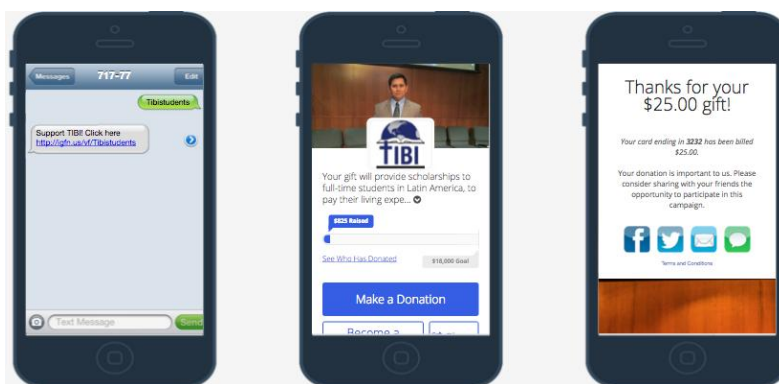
Messages 717-77 Edit

Tibistudents

Support TIBI! Click here http://igfn.us/vf/Tibistudents

Text Message

Send

TIBI

Your gift will provide scholarships to full-time students in Latin America, to pay their living expe...

$825 Raised

See Who Has Donated

$18,000 Goal

Make a Donation

Become a

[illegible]

Thanks for your $25.00 gift!

Your card ending in 3232 has been billed $25.00.

Your donation is important to us. Please consider sharing with your friends the opportunity to participate in this campaign.

Terms and Conditions